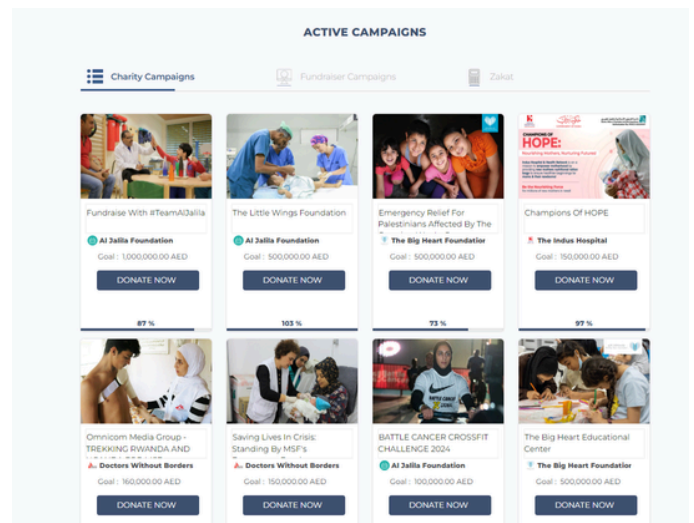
ACTIVE CAMPAIGNS

Charity Campaigns

Fundraiser Campaigns

Zakat

Fundraise With #TeamAlJalila

Al Jalila Foundation

Goal : 1,000,000.00 AED

DONATE NOW

87 %

The Little Wings Foundation

Al Jalila Foundation

Goal : 500,000.00 AED

DONATE NOW

103 %

Emergency Relief For Palestinians Affected By The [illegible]

The Big Heart Foundation

Goal : 500,000.00 AED

DONATE NOW

73 %

CHAMPIONS OF HOPE:

Champions Of HOPE

The Indus Hospital

Goal : 150,000.00 AED

DONATE NOW

97 %

Omnicom Media Group - TREKKING RWANDA AND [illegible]

Doctors Without Borders

Goal : 160,000.00 AED

DONATE NOW

Saving Lives In Crisis: Standing By MSF's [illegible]

Doctors Without Borders

Goal : 150,000.00 AED

DONATE NOW

BATTLE CANCER CROSSFIT CHALLENGE 2024

Al Jalila Foundation

Goal : 100,000.00 AED

DONATE NOW

The Big Heart Educational Center

The Big Heart Foundatior

Goal : 500,000.00 AED

DONATE NOW